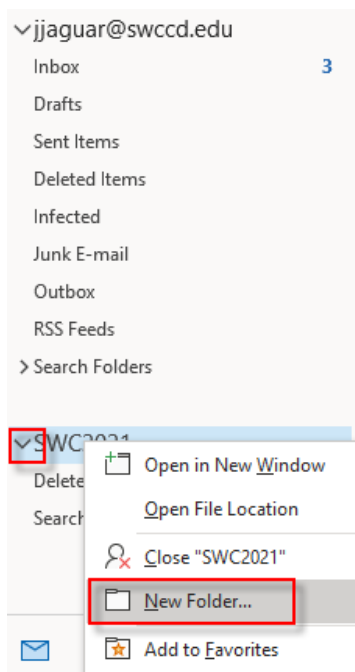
jjaguar@swccd.edu
Inbox 3
Drafts
Sent Items
Deleted Items
Infected
Junk E-mail
Outbox
RSS Feeds
Search Folders

SWC2021
Delete
Search

Open in New Window
Open File Location
Close "SWC2021"
New Folder...
Add to Favorites